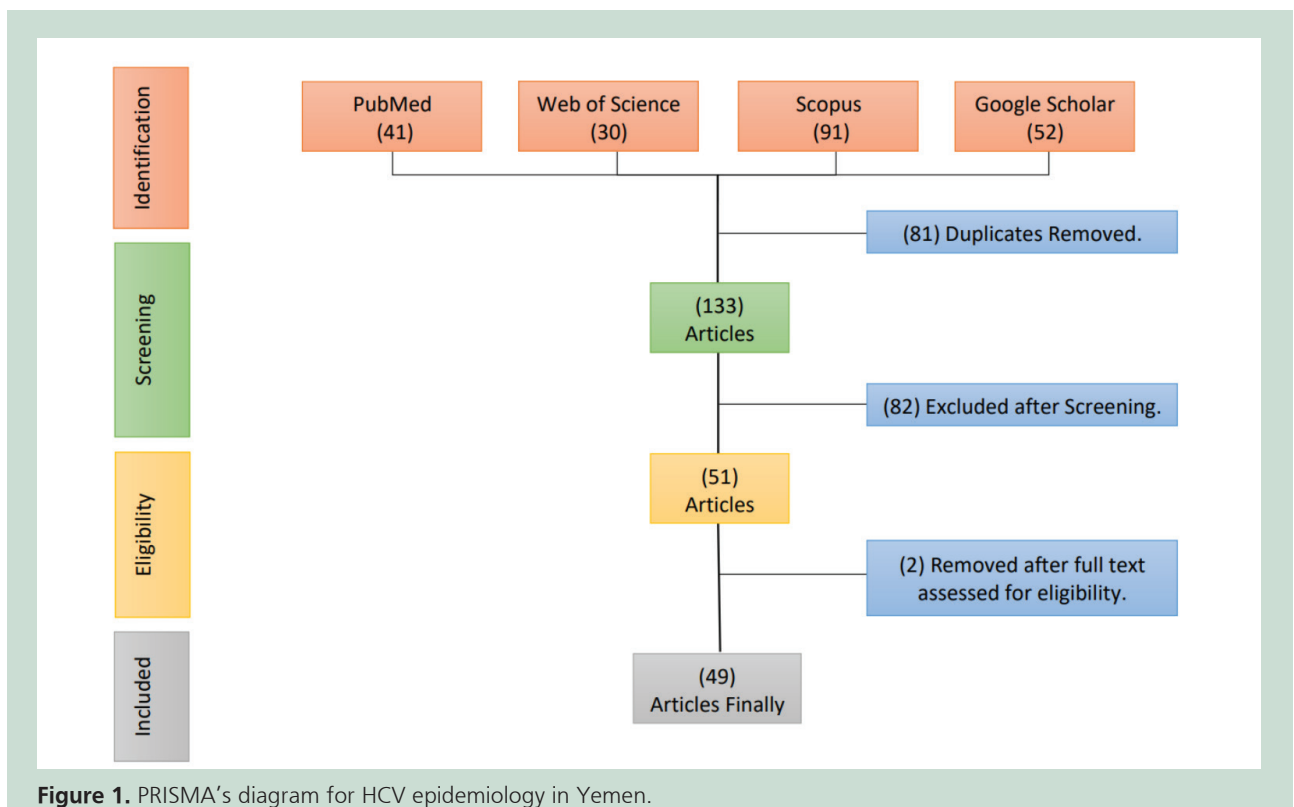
Identification

PubMed (41)

Web of Science (30)

Scopus (91)

Google Scholar (52)

(81) Duplicates Removed.

Screening

(133) Articles

(82) Excluded after Screening.

Eligibility

(51) Articles

(2) Removed after full text assessed for eligibility.

Included

(49) Articles Finally

**Figure 1.** PRISMA's diagram for HCV epidemiology in Yemen.